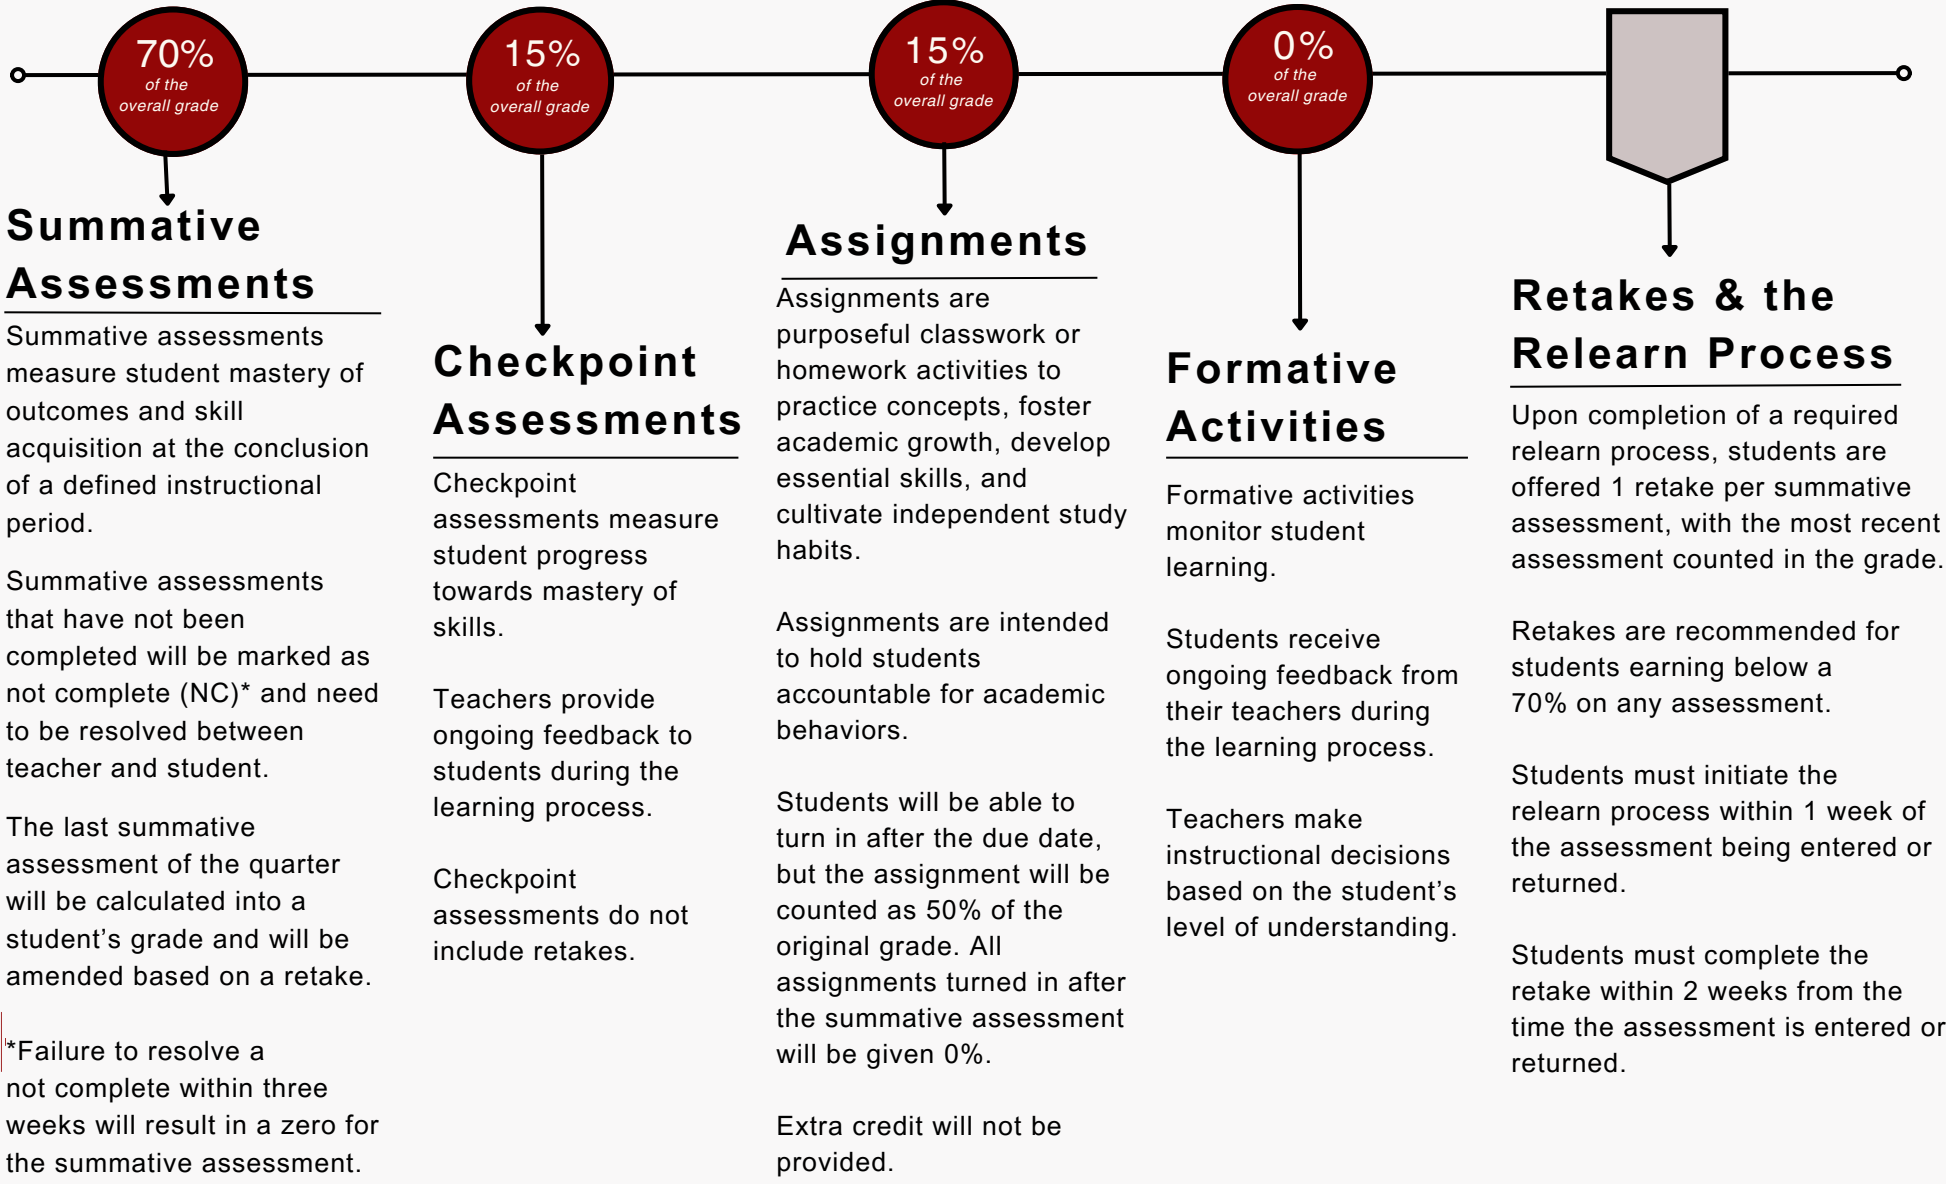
70%
of the
overall grade

15%
of the
overall grade

15%
of the
overall grade

0%
of the
overall grade

Summative Assessments

Summative assessments measure student mastery of outcomes and skill acquisition at the conclusion of a defined instructional period.

Summative assessments that have not been completed will be marked as not complete (NC)* and need to be resolved between teacher and student.

The last summative assessment of the quarter will be calculated into a student's grade and will be amended based on a retake.

*Failure to resolve a not complete within three weeks will result in a zero for the summative assessment.

Checkpoint Assessments

Checkpoint assessments measure student progress towards mastery of skills.

Teachers provide ongoing feedback to students during the learning process.

Checkpoint assessments do not include retakes.

Assignments

Assignments are purposeful classwork or homework activities to practice concepts, foster academic growth, develop essential skills, and cultivate independent study habits.

Assignments are intended to hold students accountable for academic behaviors.

Students will be able to turn in after the due date, but the assignment will be counted as 50% of the original grade. All assignments turned in after the summative assessment will be given 0%.

Extra credit will not be provided.

Formative Activities

Formative activities monitor student learning.

Students receive ongoing feedback from their teachers during the learning process.

Teachers make instructional decisions based on the student's level of understanding.

Retakes & the Relearn Process

Upon completion of a required relearn process, students are offered 1 retake per summative assessment, with the most recent assessment counted in the grade.

Retakes are recommended for students earning below a 70% on any assessment.

Students must initiate the relearn process within 1 week of the assessment being entered or returned.

Students must complete the retake within 2 weeks from the time the assessment is entered or returned.